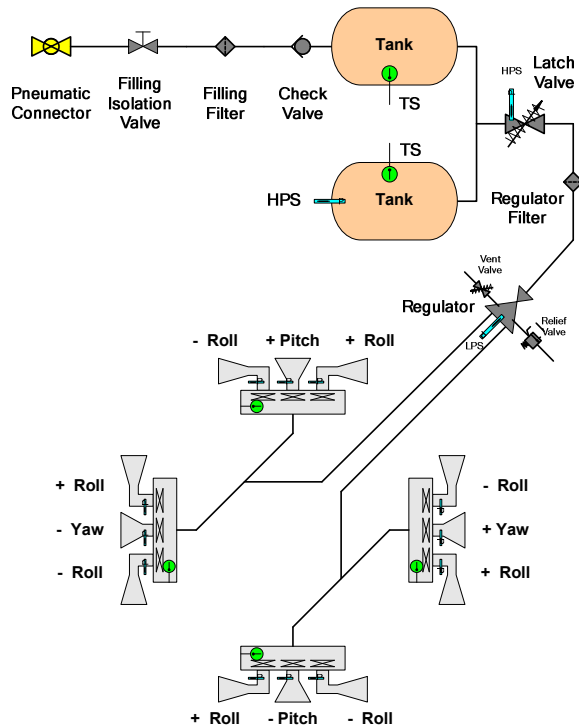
Pneumatic Connector

Filling Isolation Valve

Filling Filter

Check Valve

Tank

TS

TS

HPS

Tank

HPS

Latch Valve

Regulator Filter

Vent Valve

Regulator

Relief Valve

LPS

- Roll

+ Pitch

+ Roll

+ Roll

- Yaw

- Roll

- Roll

+ Yaw

+ Roll

+ Roll

- Pitch

- Roll